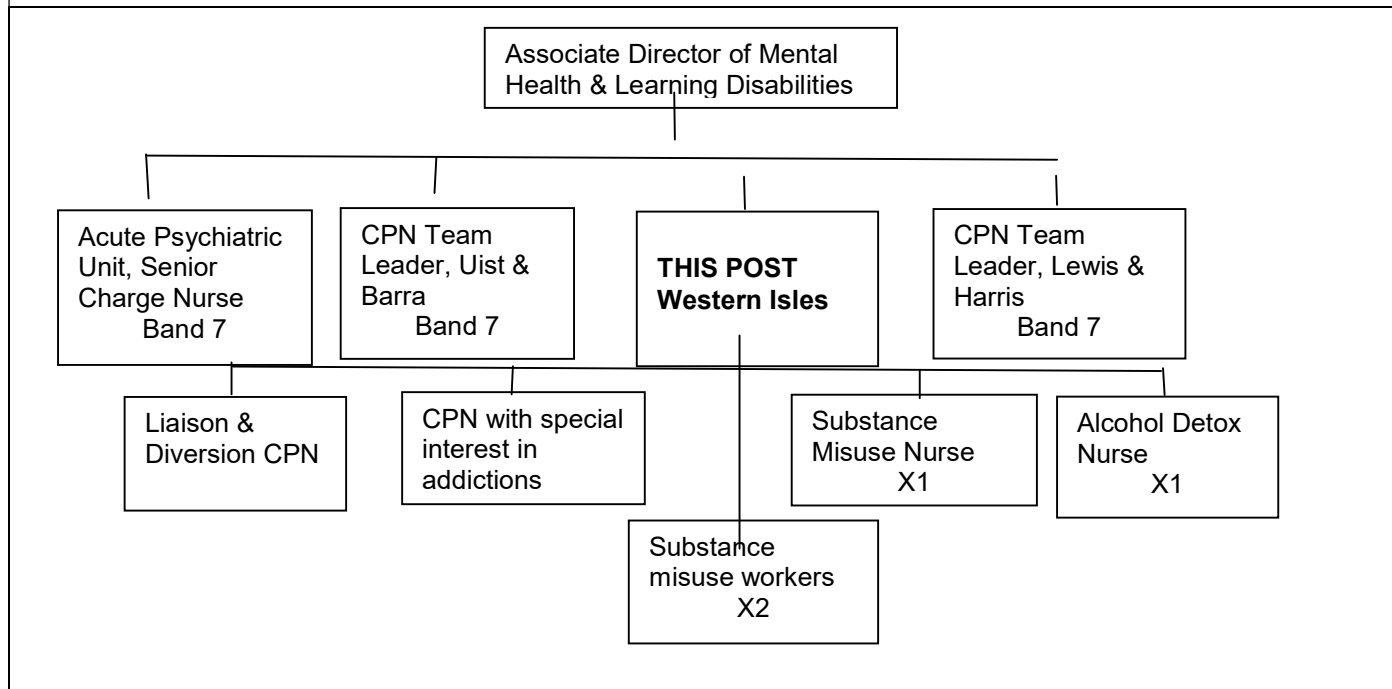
Associate Director of Mental Health & Learning Disabilities

Acute Psychiatric Unit, Senior Charge Nurse
Band 7

CPN Team Leader, Uist & Barra
Band 7

**THIS POST Western Isles**

CPN Team Leader, Lewis & Harris
Band 7

Liaison & Diversion CPN

CPN with special interest in addictions

Substance Misuse Nurse
X1

Alcohol Detox Nurse
X1

Substance misuse workers
X2